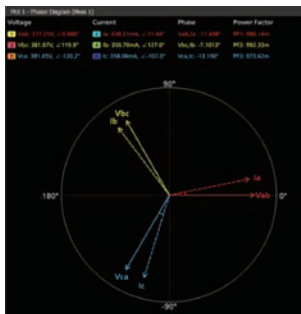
Plot 1 - Phasor Diagram (Wye 1)

| Voltage | Current | Phase | Power Factor |
|---|---|---|---|
| Vab: 377.25V, ∠0.000° | Ia: 338.21mA, ∠-11.40° | Vab,Ia: -11.408° | PF1: 980.14m |
| Vbc: 381.07V, ∠119.9° | Ib: 350.76mA, ∠127.0° | Vbc,Ib: -7.1013° | PF2: 992.33m |
| Vca: 381.65V, ∠-120.2° | Ic: 338.06mA, ∠-107.0° | Vca,Ic: -13.180° | PF3: 973.62m |

90°
Vbc
Ib
Ia
180°
Vab
0°
Vca
Ic
-90°